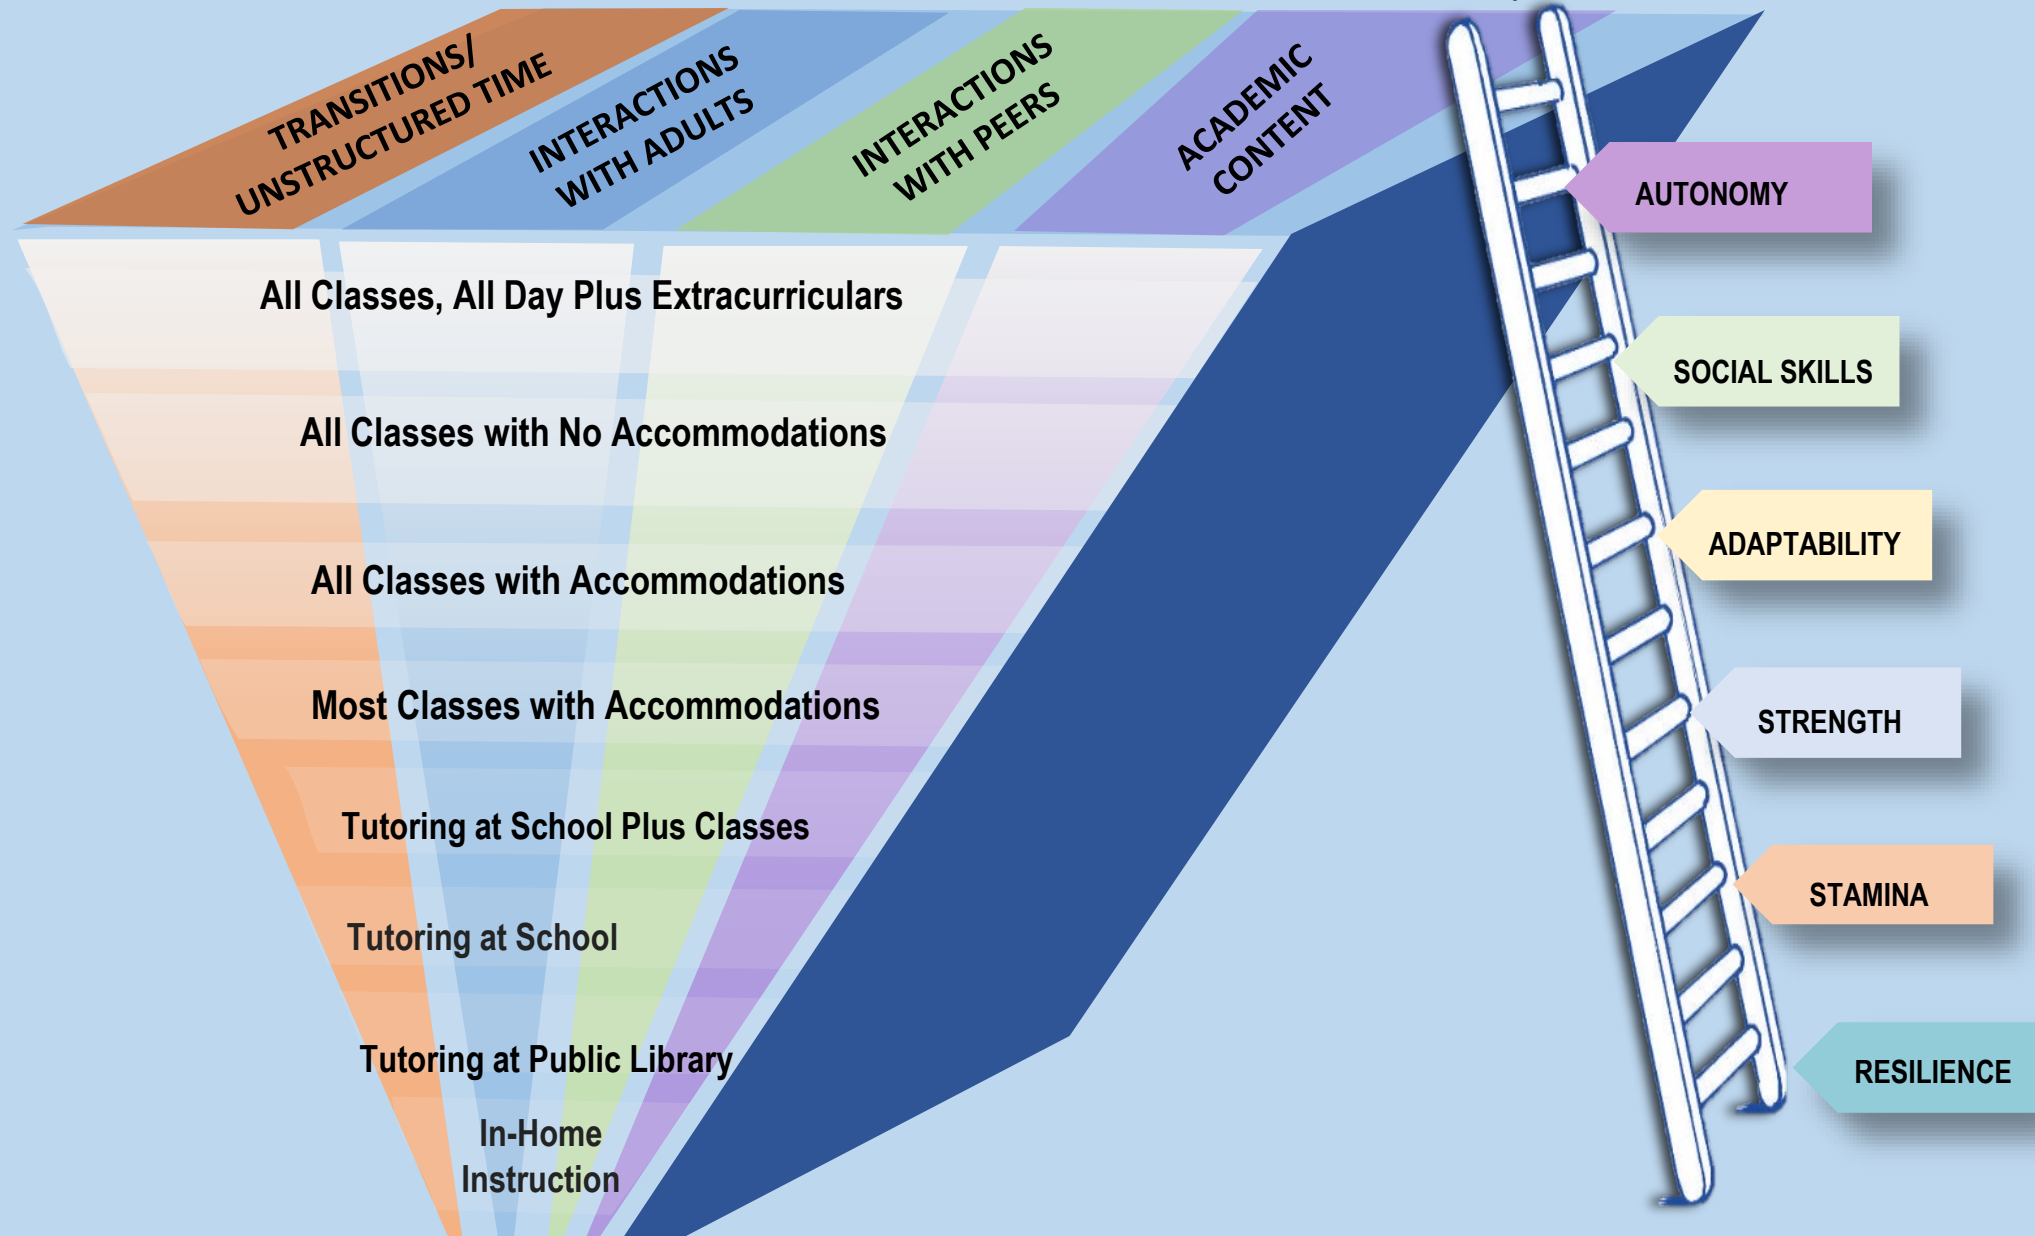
TRANSITIONS/ UNSTRUCTURED TIME

INTERACTIONS WITH ADULTS

INTERACTIONS WITH PEERS

ACADEMIC CONTENT

All Classes, All Day Plus Extracurriculars

All Classes with No Accommodations

All Classes with Accommodations

Most Classes with Accommodations

Tutoring at School Plus Classes

Tutoring at School

Tutoring at Public Library

In-Home Instruction

AUTONOMY

SOCIAL SKILLS

ADAPTABILITY

STRENGTH

STAMINA

RESILIENCE